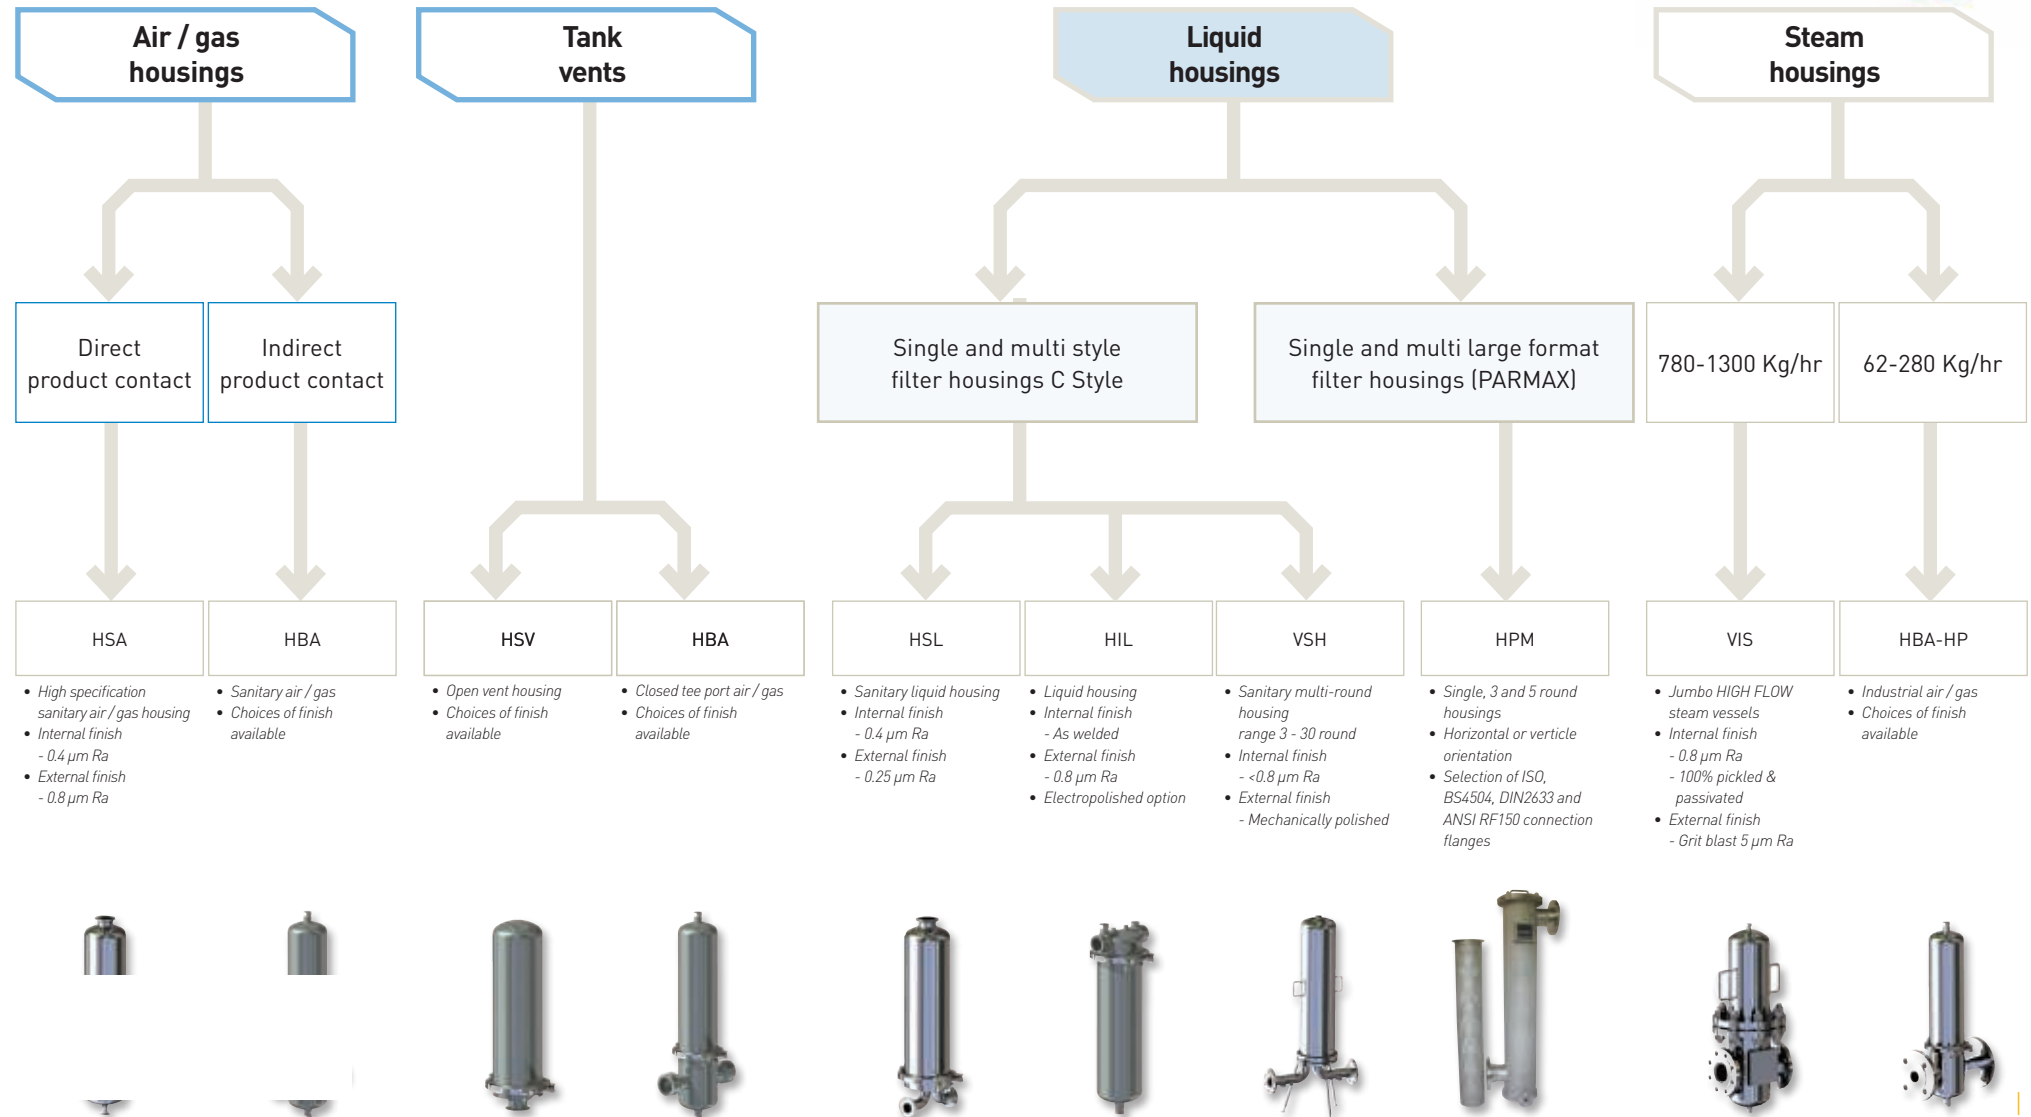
Air / gas housings

Tank vents

Liquid housings

Steam housings

Direct product contact

Indirect product contact

Single and multi style filter housings C Style

Single and multi large format filter housings (PARMAX)

780-1300 Kg/hr

62-280 Kg/hr

HSA

- High specification sanitary air / gas housing
- Internal finish
  - 0.4 μm Ra
- External finish
  - 0.8 μm Ra

HBA

- Sanitary air / gas
- Choices of finish available

HSV

- Open vent housing
- Choices of finish available

HBA

- Closed tee port air / gas
- Choices of finish available

HSL

- Sanitary liquid housing
- Internal finish
  - 0.4 μm Ra
- External finish
  - 0.25 μm Ra

HIL

- Liquid housing
- Internal finish
  - As welded
- External finish
  - 0.8 μm Ra
- Electropolished option

VSH

- Sanitary multi-round housing range 3 - 30 round
- Internal finish
  - <0.8 μm Ra
- External finish
  - Mechanically polished

HPM

- Single, 3 and 5 round housings
- Horizontal or verticle orientation
- Selection of ISO, BS4504, DIN2633 and ANSI RF150 connection flanges

VIS

- Jumbo HIGH FLOW steam vessels
- Internal finish
  - 0.8 μm Ra
  - 100% pickled & passivated
- External finish
  - Grit blast 5 μm Ra

HBA-HP

- Industrial air / gas
- Choices of finish available